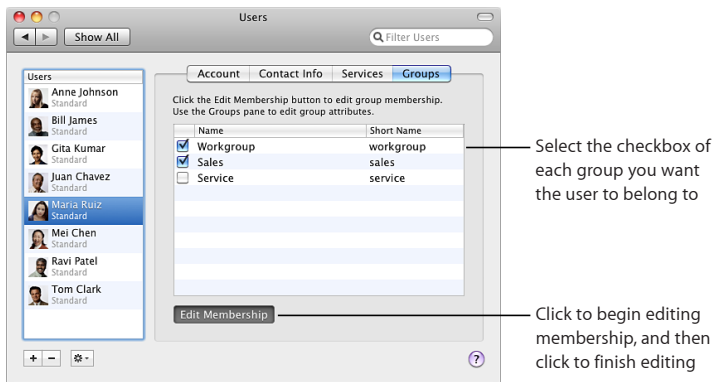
Users

Show All

Filter Users

Users

Anne Johnson
Standard

Bill James
Standard

Gita Kumar
Standard

Juan Chavez
Standard

Maria Ruiz
Standard

Mei Chen
Standard

Ravi Patel
Standard

Tom Clark
Standard

Account | Contact Info | Services | Groups

Click the Edit Membership button to edit group membership. Use the Groups pane to edit group attributes.

| | Name | Short Name |
|---|---|---|
| ☑ | Workgroup | workgroup |
| ☑ | Sales | sales |
| ☐ | Service | service |

Edit Membership

+ −

?

Select the checkbox of each group you want the user to belong to

Click to begin editing membership, and then click to finish editing